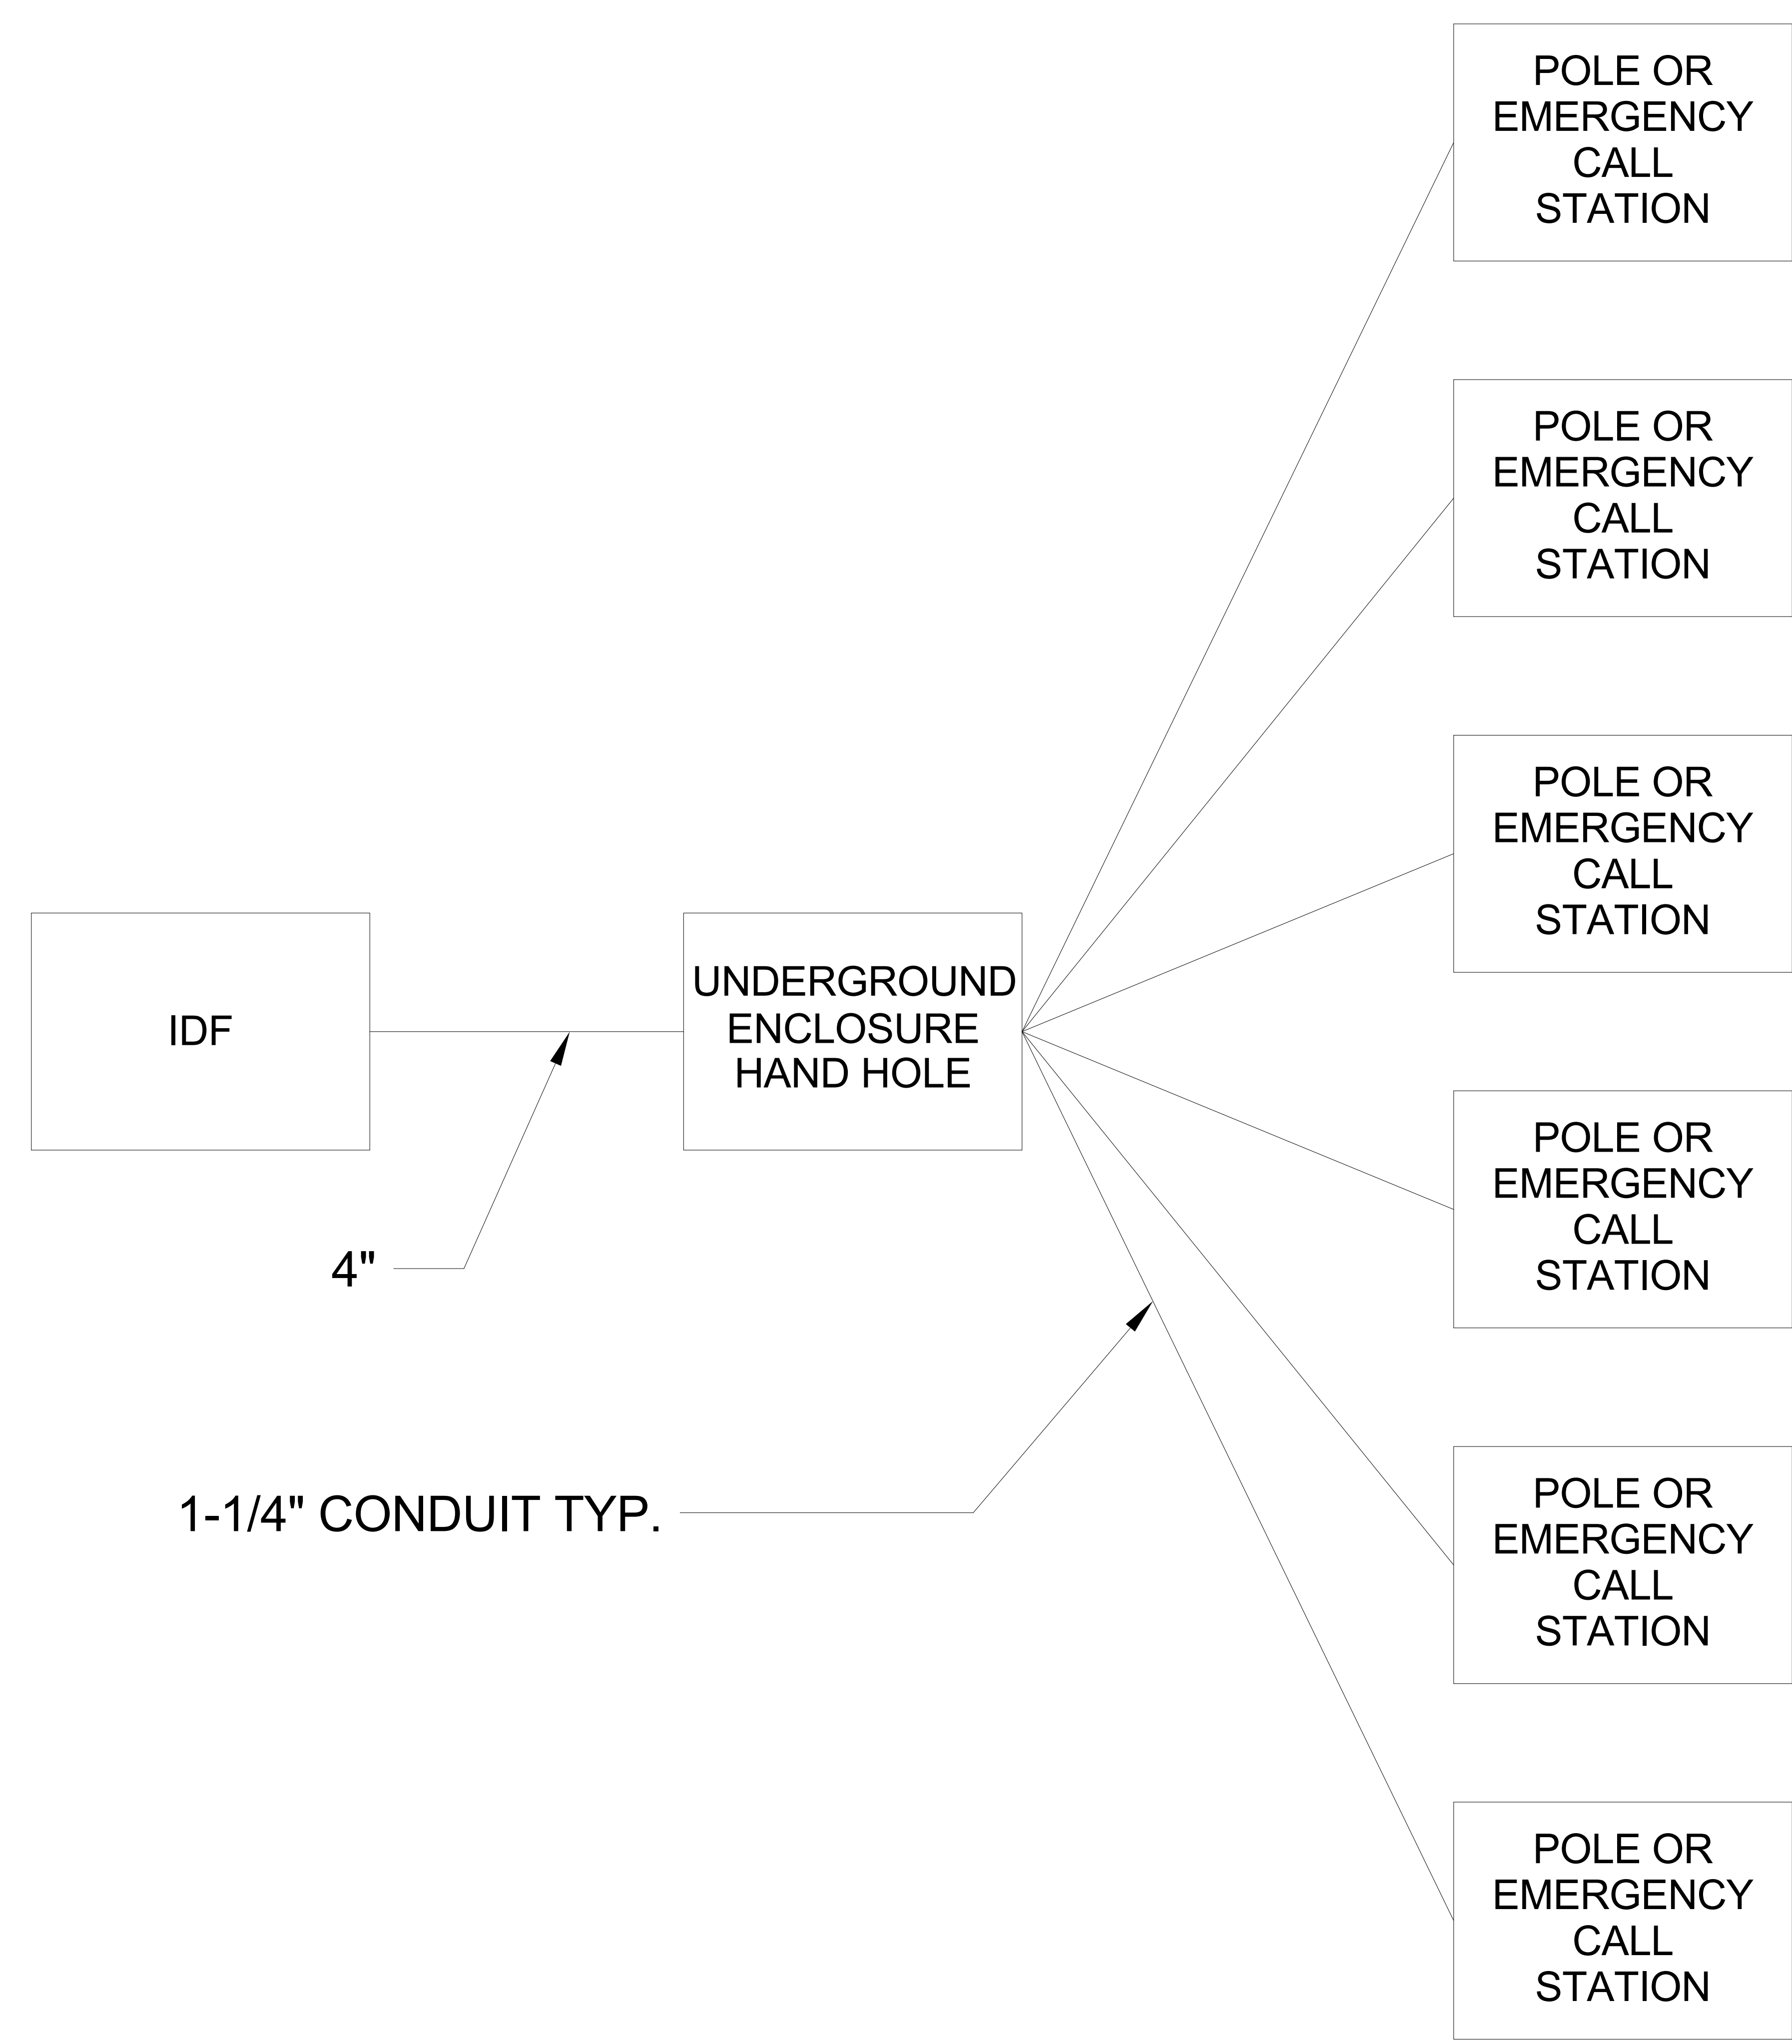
POLE OR EMERGENCY CALL STATION

POLE OR EMERGENCY CALL STATION

POLE OR EMERGENCY CALL STATION

IDF

UNDERGROUND ENCLOSURE HAND HOLE

POLE OR EMERGENCY CALL STATION

4"

1-1/4" CONDUIT TYP.

POLE OR EMERGENCY CALL STATION

POLE OR EMERGENCY CALL STATION